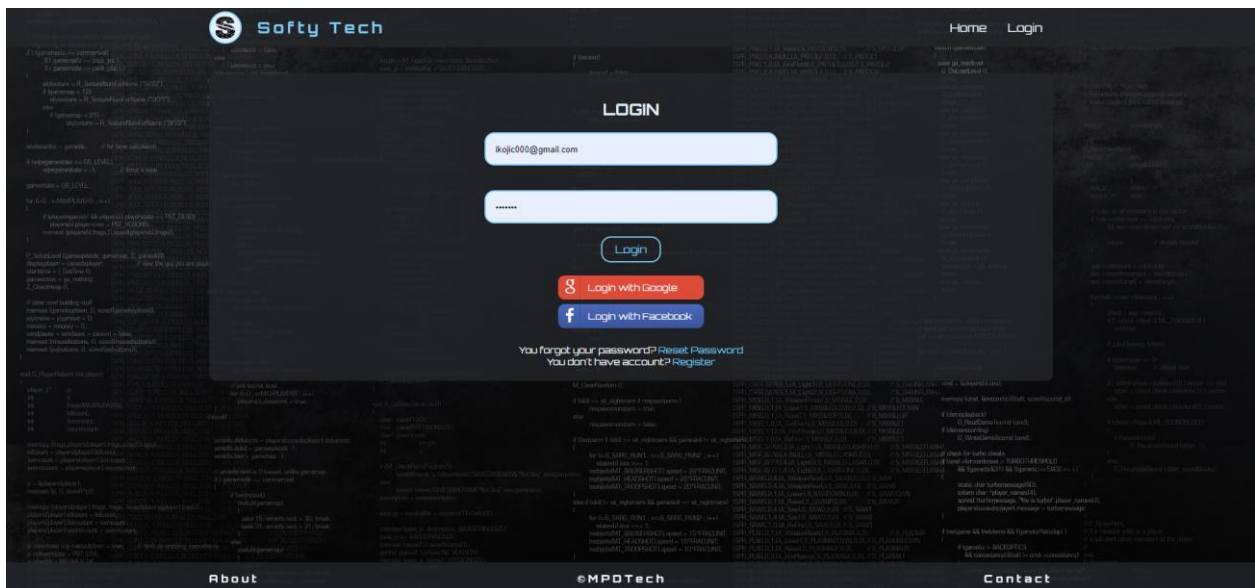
Softy Tech

Home Login

LOGIN

ikojic000@gmail.com

.......

Login

Login with Google

Login with Facebook

You forgot your password? Reset Password
You don't have account? Register

About ©MPDTech Contact